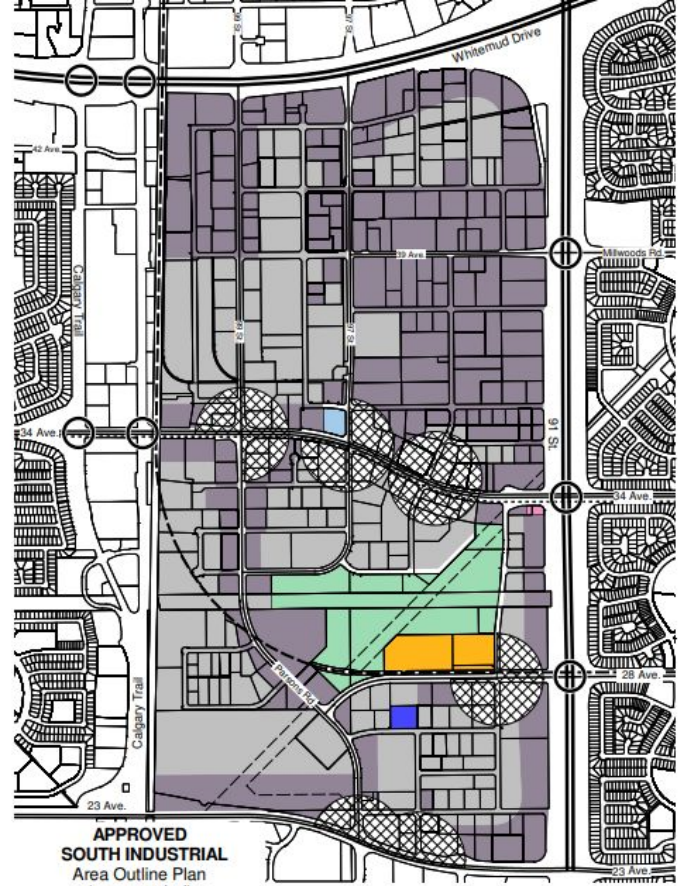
99 St.
97 St.
Whitemud Drive
42 Ave.
Millwoods Rd.
39 Ave.
Calgary Trail
99 St.
97 St.
34 Ave.
91 St.
34 Ave.
Parsons Rd.
28 Ave.
Calgary Trail
23 Ave.
23 Ave.
APPROVED
SOUTH INDUSTRIAL
Area Outline Plan